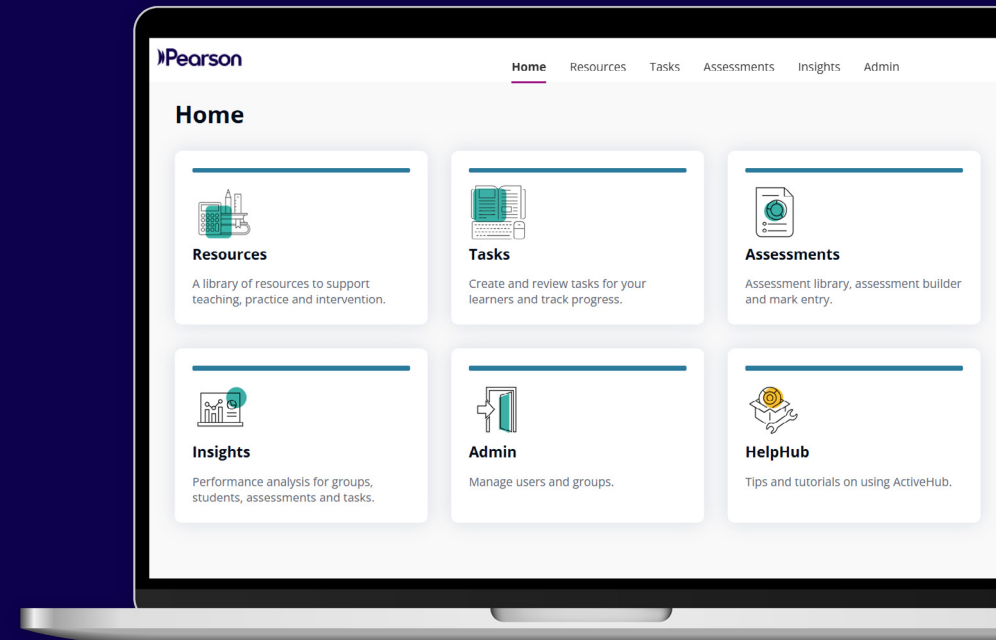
Pearson

Home Resources Tasks Assessments Insights Admin

Home

Resources
A library of resources to support teaching, practice and intervention.

Tasks
Create and review tasks for your learners and track progress.

Assessments
Assessment library, assessment builder and mark entry.

Insights
Performance analysis for groups, students, assessments and tasks.

Admin
Manage users and groups.

HelpHub
Tips and tutorials on using ActiveHub.